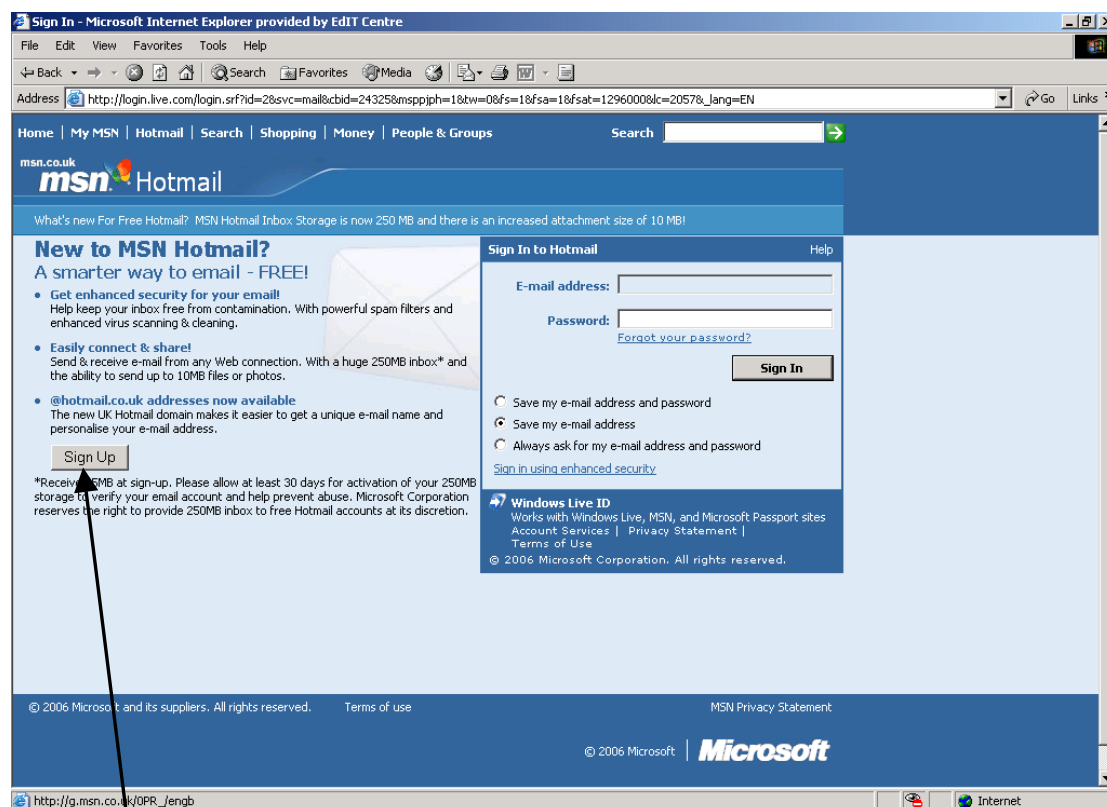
Sign In - Microsoft Internet Explorer provided by EdIT Centre

File Edit View Favorites Tools Help

Back Search Favorites Media

Address http://login.live.com/login.srf?id=2&svc=mail&cbid=24325&msppjph=1&tw=0&fs=1&fsa=1&fsat=1296000&lc=2057&_lang=EN Go Links

Home | My MSN | Hotmail | Search | Shopping | Money | People & Groups Search

msn.co.uk
msn Hotmail

What's new For Free Hotmail? MSN Hotmail Inbox Storage is now 250 MB and there is an increased attachment size of 10 MB!

New to MSN Hotmail?
A smarter way to email - FREE!

• Get enhanced security for your email!
Help keep your inbox free from contamination. With powerful spam filters and enhanced virus scanning & cleaning.

• Easily connect & share!
Send & receive e-mail from any Web connection. With a huge 250MB inbox* and the ability to send up to 10MB files or photos.

• @hotmail.co.uk addresses now available
The new UK Hotmail domain makes it easier to get a unique e-mail name and personalise your e-mail address.

Sign Up

*Receive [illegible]MB at sign-up. Please allow at least 30 days for activation of your 250MB storage to verify your email account and help prevent abuse. Microsoft Corporation reserves the right to provide 250MB inbox to free Hotmail accounts at its discretion.

Sign In to Hotmail Help

E-mail address:

Password:

Forgot your password?

Sign In

Save my e-mail address and password
Save my e-mail address
Always ask for my e-mail address and password

Sign in using enhanced security

Windows Live ID
Works with Windows Live, MSN, and Microsoft Passport sites
Account Services | Privacy Statement |
Terms of Use
© 2006 Microsoft Corporation. All rights reserved.

© 2006 Microsoft and its suppliers. All rights reserved. Terms of use MSN Privacy Statement

© 2006 Microsoft | Microsoft

http://g.msn.co.uk/0PR_/engb Internet